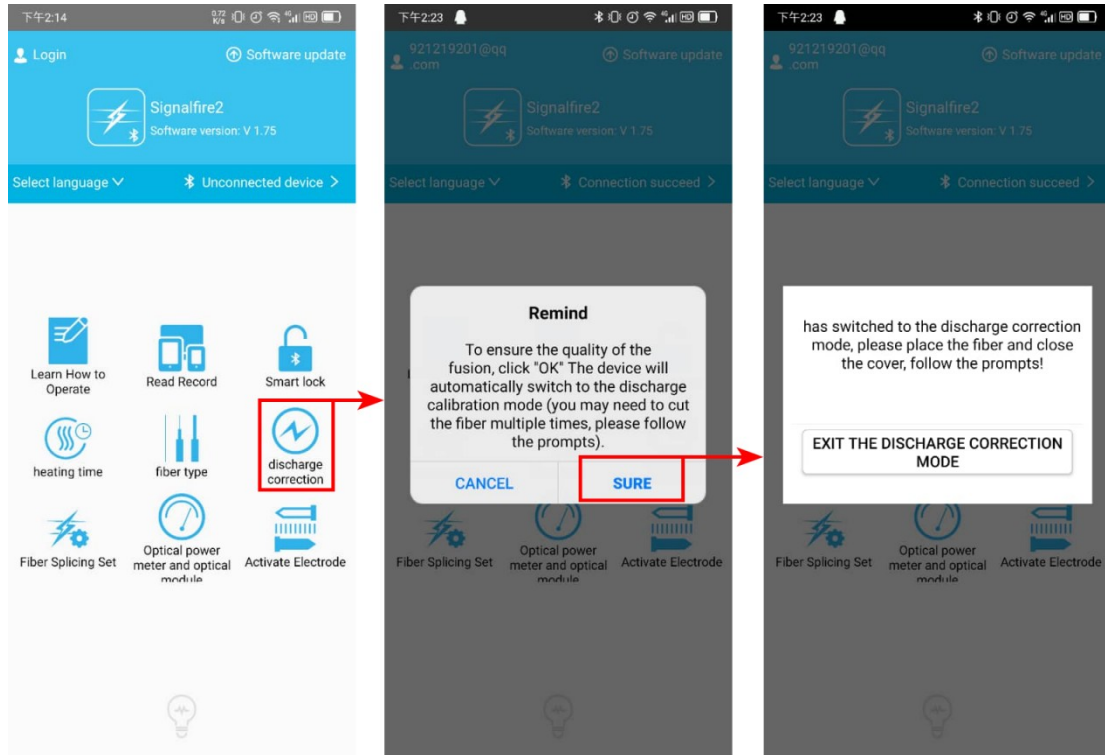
下午2:14

Login

Software update

Signalfire2
Software version: V 1.75

Select language

Unconnected device

Learn How to Operate

Read Record

Smart lock

heating time

fiber type

discharge correction

Fiber Splicing Set

Optical power meter and optical module

Activate Electrode

下午2:23

921219201@qq .com

Software update

Signalfire2
Software version: V 1.75

Select language

Connection succeed

Remind

To ensure the quality of the fusion, click "OK" The device will automatically switch to the discharge calibration mode (you may need to cut the fiber multiple times, please follow the prompts).

CANCEL

SURE

Fiber Splicing Set

Optical power meter and optical module

Activate Electrode

下午2:23

921219201@qq .com

Software update

Signalfire2
Software version: V 1.75

Select language

Connection succeed

has switched to the discharge correction mode, please place the fiber and close the cover, follow the prompts!

EXIT THE DISCHARGE CORRECTION MODE

Fiber Splicing Set

Optical power meter and optical module

Activate Electrode